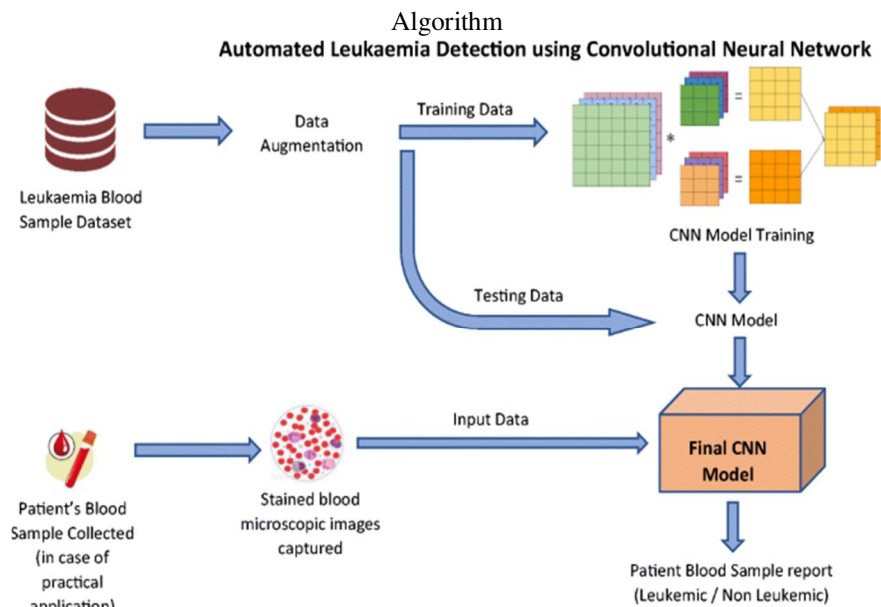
Algorithm
Automated Leukaemia Detection using Convolutional Neural Network

Leukaemia Blood Sample Dataset

Data Augmentation

Training Data

*

=

=

CNN Model Training

Testing Data

CNN Model

Input Data

Final CNN Model

Patient's Blood Sample Collected (in case of practical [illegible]

Stained blood microscopic images captured

Patient Blood Sample report (Leukemic / Non Leukemic)